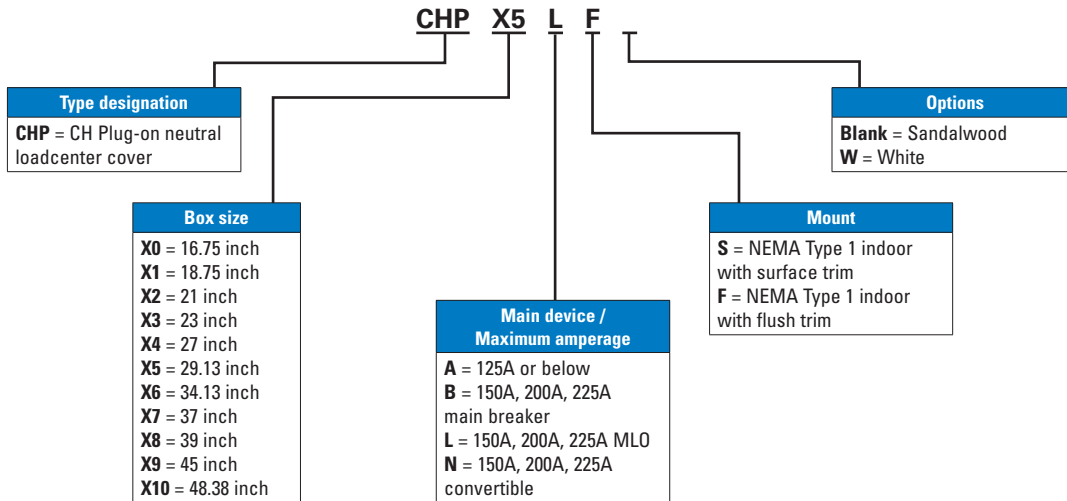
CHP X5 L F

Type designation
**CHP** = CH Plug-on neutral loadcenter cover

Box size
**X0** = 16.75 inch
**X1** = 18.75 inch
**X2** = 21 inch
**X3** = 23 inch
**X4** = 27 inch
**X5** = 29.13 inch
**X6** = 34.13 inch
**X7** = 37 inch
**X8** = 39 inch
**X9** = 45 inch
**X10** = 48.38 inch

Main device / Maximum amperage
**A** = 125A or below
**B** = 150A, 200A, 225A main breaker
**L** = 150A, 200A, 225A MLO
**N** = 150A, 200A, 225A convertible

Mount
**S** = NEMA Type 1 indoor with surface trim
**F** = NEMA Type 1 indoor with flush trim

Options
**Blank** = Sandalwood
**W** = White